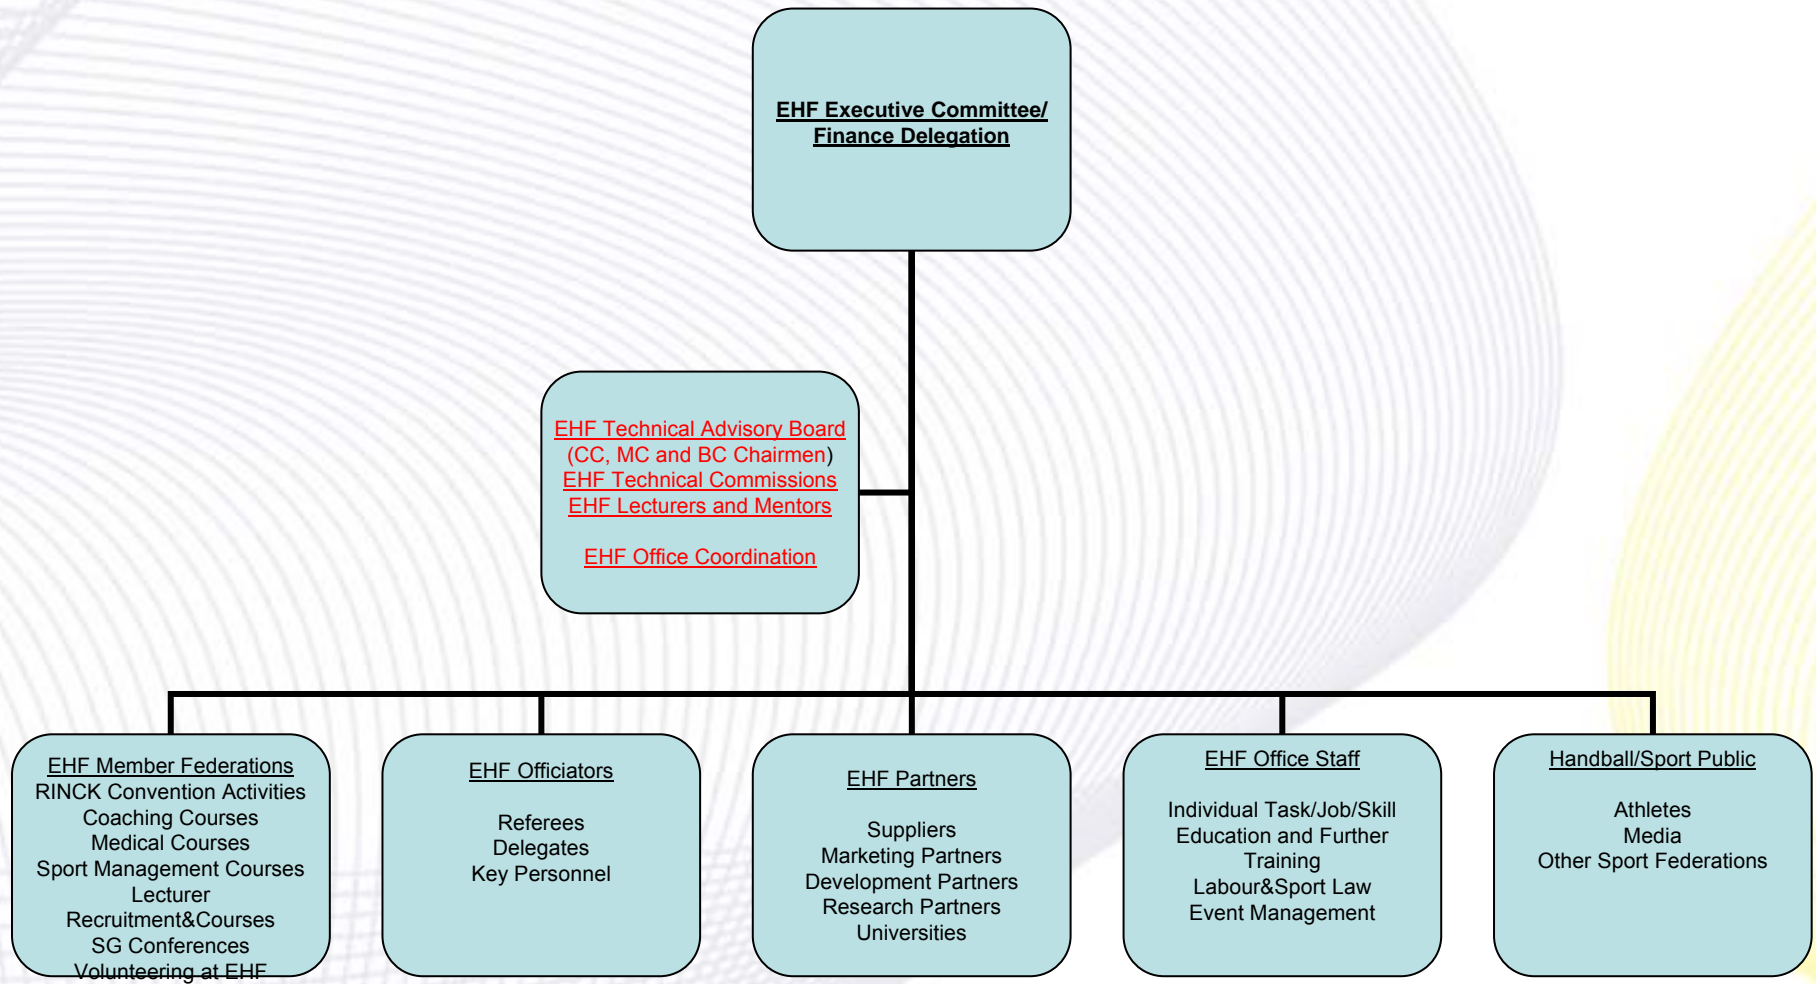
EHF Executive Committee/
Finance Delegation

EHF Technical Advisory Board
(CC, MC and BC Chairmen)
EHF Technical Commissions
EHF Lecturers and Mentors

EHF Office Coordination

EHF Member Federations
RINCK Convention Activities
Coaching Courses
Medical Courses
Sport Management Courses
Lecturer
Recruitment&Courses
SG Conferences
Volunteering at EHF

EHF Officiators

Referees
Delegates
Key Personnel

EHF Partners

Suppliers
Marketing Partners
Development Partners
Research Partners
Universities

EHF Office Staff

Individual Task/Job/Skill
Education and Further
Training
Labour&Sport Law
Event Management

Handball/Sport Public

Athletes
Media
Other Sport Federations